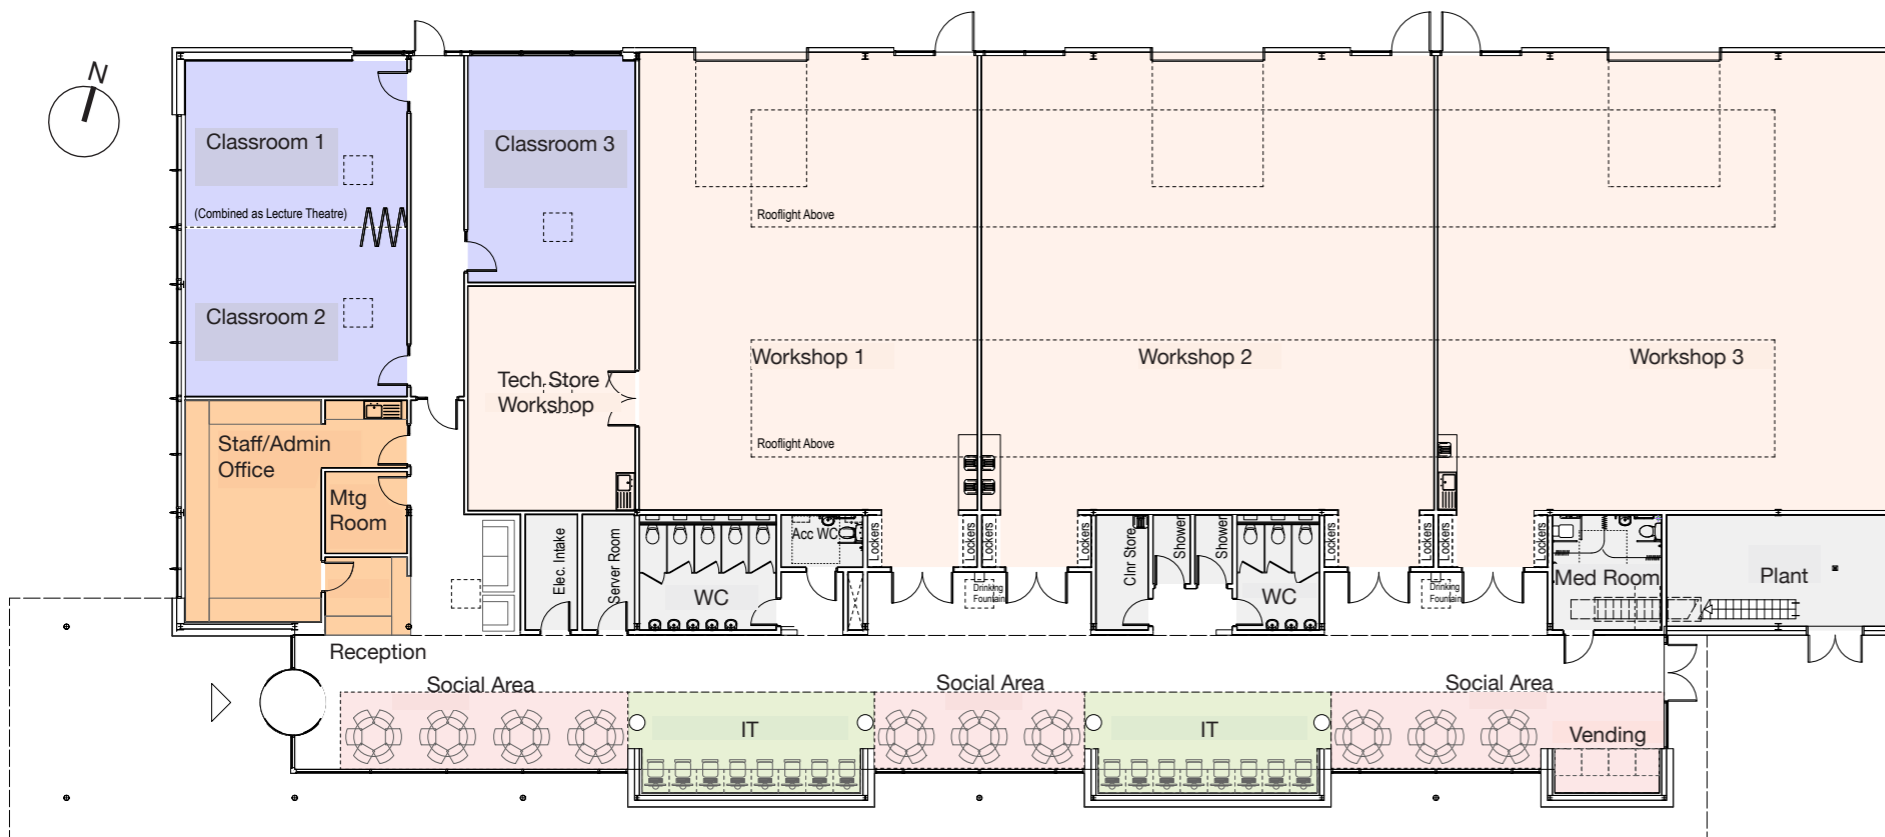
N

Classroom 1

(Combined as Lecture Theatre)

Classroom 2

Classroom 3

Rooflight Above

Workshop 1

Workshop 2

Workshop 3

Rooflight Above

Tech. Store / Workshop

Staff/Admin Office

Mtg Room

Elec. Intake

Server Room

WC

Acc WC

Lockers

Lockers

Lockers

Drinking Fountain

Lockers

Clnr Store

Shower

Shower

WC

Lockers

Lockers

Lockers

Drinking Fountain

Lockers

Med Room

Plant

Reception

Social Area

IT

Social Area

IT

Social Area

Vending